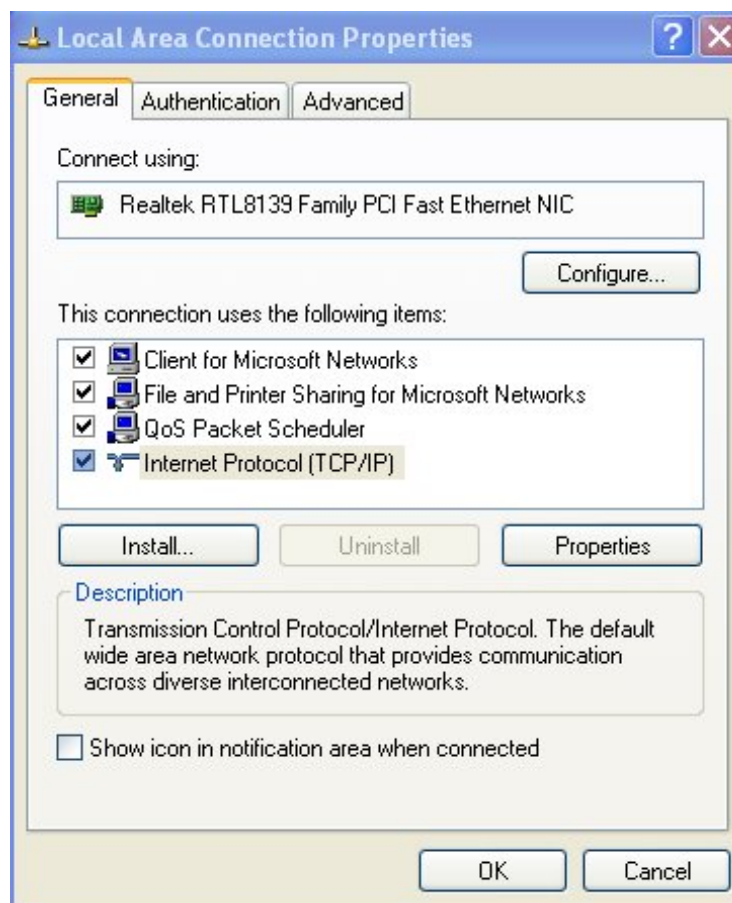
Local Area Connection Properties

?

General | Authentication | Advanced

Connect using:

Realtek RTL8139 Family PCI Fast Ethernet NIC

Configure...

This connection uses the following items:

Client for Microsoft Networks
File and Printer Sharing for Microsoft Networks
QoS Packet Scheduler
Internet Protocol (TCP/IP)

Install... | Uninstall | Properties

Description

Transmission Control Protocol/Internet Protocol. The default wide area network protocol that provides communication across diverse interconnected networks.

Show icon in notification area when connected

OK | Cancel